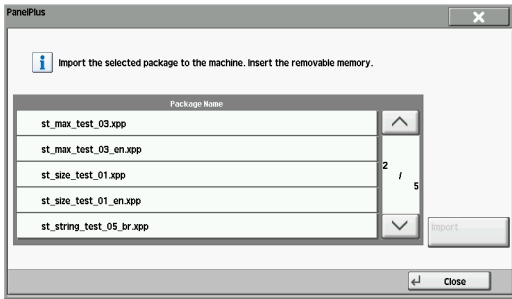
PanelPlus

Import the selected package to the machine. Insert the removable memory.

| Package Name |
|---|
| st_max_test_03.xpp |
| st_max_test_03_en.xpp |
| st_size_test_01.xpp |
| st_size_test_01_en.xpp |
| st_string_test_05_br.xpp |

2 / 5

Import

Close